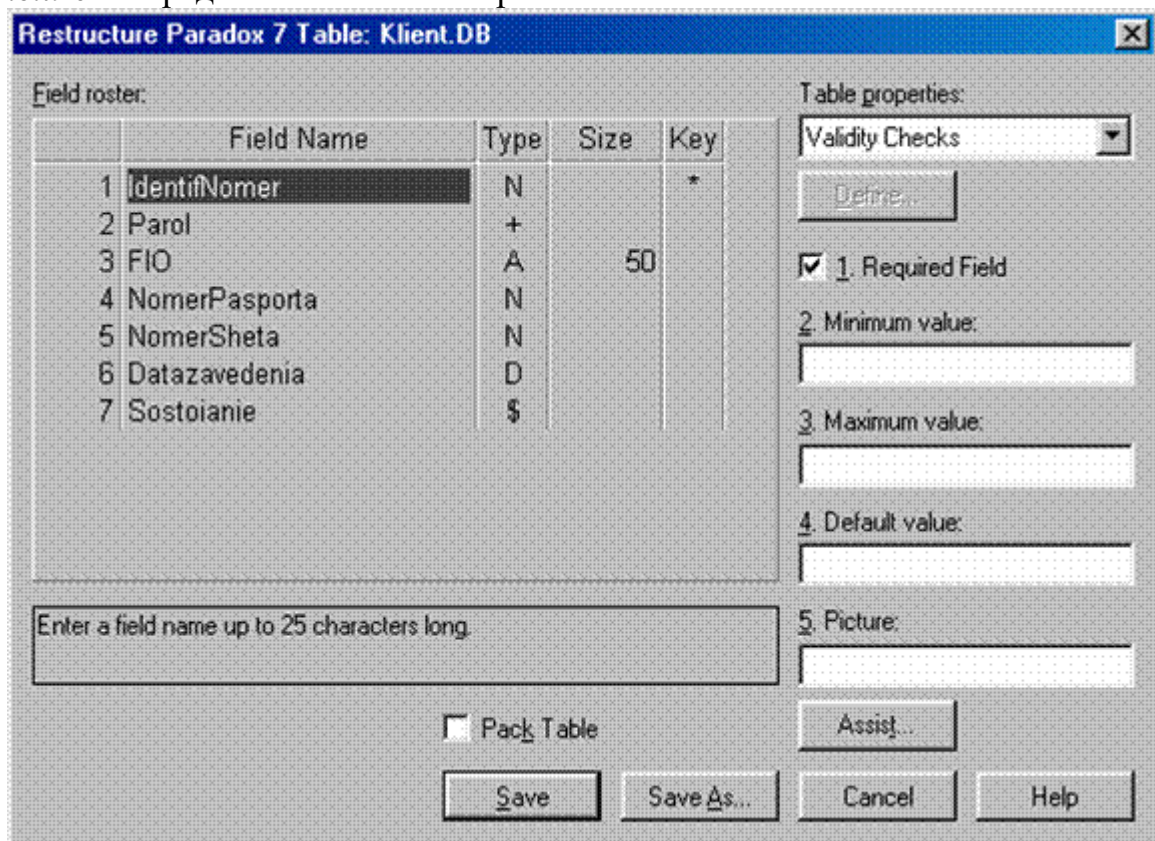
Restructure Paradox 7 Table: Klient.DB

Field roster:

| | Field Name | Type | Size | Key |
|---|---|---|---|---|
| 1 | IdentifNomer | N | | * |
| 2 | Parol | + | | |
| 3 | FIO | A | 50 | |
| 4 | NomerPasporta | N | | |
| 5 | NomerSheta | N | | |
| 6 | Datazavedenia | D | | |
| 7 | Sostoianie | $ | | |

Enter a field name up to 25 characters long.

Pack Table

Save

Save As...

Table properties:

Validity Checks

Define...

1. Required Field

2. Minimum value:

3. Maximum value:

4. Default value:

5. Picture:

Assist...

Cancel

Help